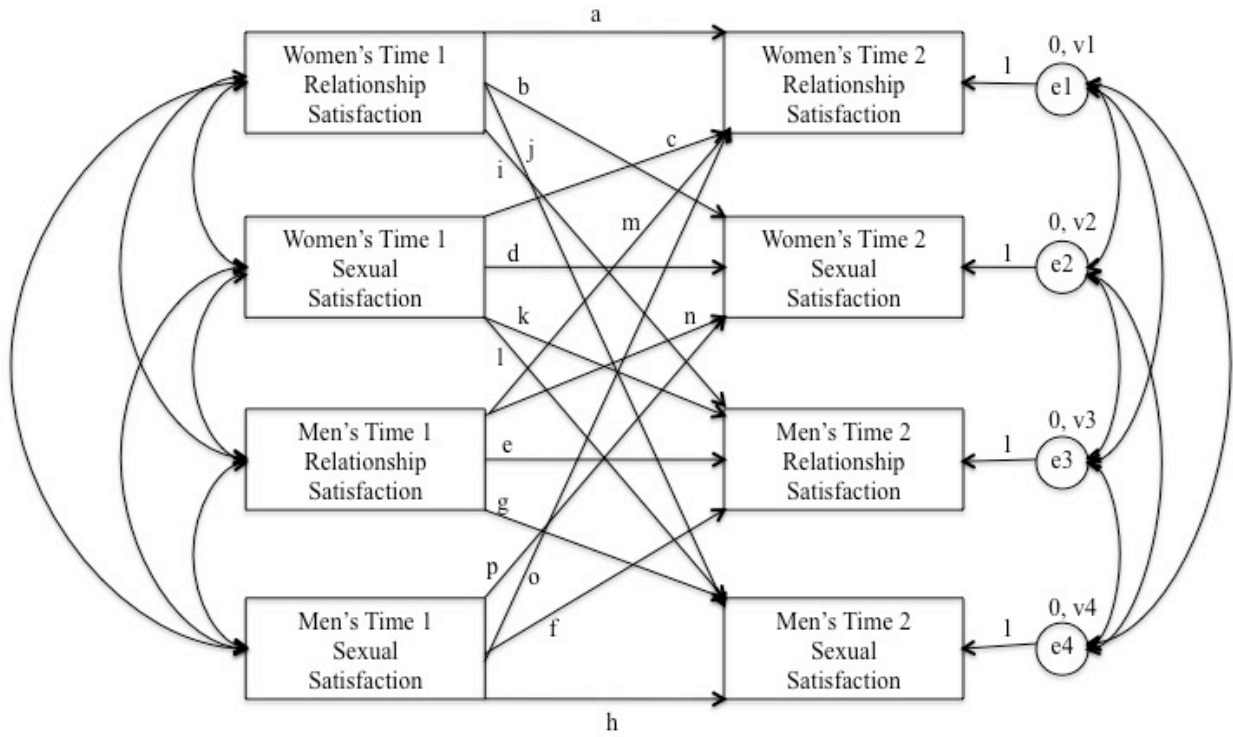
Women's Time 1 Relationship Satisfaction

a

Women's Time 2 Relationship Satisfaction

1

0, v1

e1

b

c

i

j

Women's Time 1 Sexual Satisfaction

m

d

Women's Time 2 Sexual Satisfaction

1

0, v2

e2

k

n

l

Men's Time 1 Relationship Satisfaction

e

Men's Time 2 Relationship Satisfaction

1

0, v3

e3

g

p

o

Men's Time 1 Sexual Satisfaction

f

Men's Time 2 Sexual Satisfaction

1

0, v4

e4

h